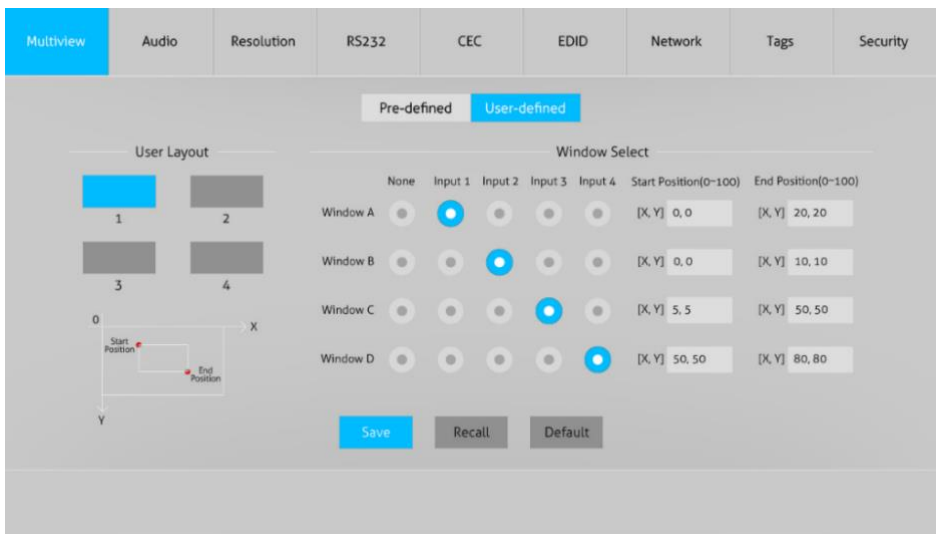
Multiview Audio Resolution RS232 CEC EDID Network Tags Security

Pre-defined User-defined

User Layout

1 2

3 4

0 X

Start Position

End Position

Y

Window Select

| | None | Input 1 | Input 2 | Input 3 | Input 4 | Start Position(0~100) | End Position(0~100) |
|---|---|---|---|---|---|---|---|
| Window A | | | | | | [X, Y] 0, 0 | [X, Y] 20, 20 |
| Window B | | | | | | [X, Y] 0, 0 | [X, Y] 10, 10 |
| Window C | | | | | | [X, Y] 5, 5 | [X, Y] 50, 50 |
| Window D | | | | | | [X, Y] 50, 50 | [X, Y] 80, 80 |

Save Recall Default